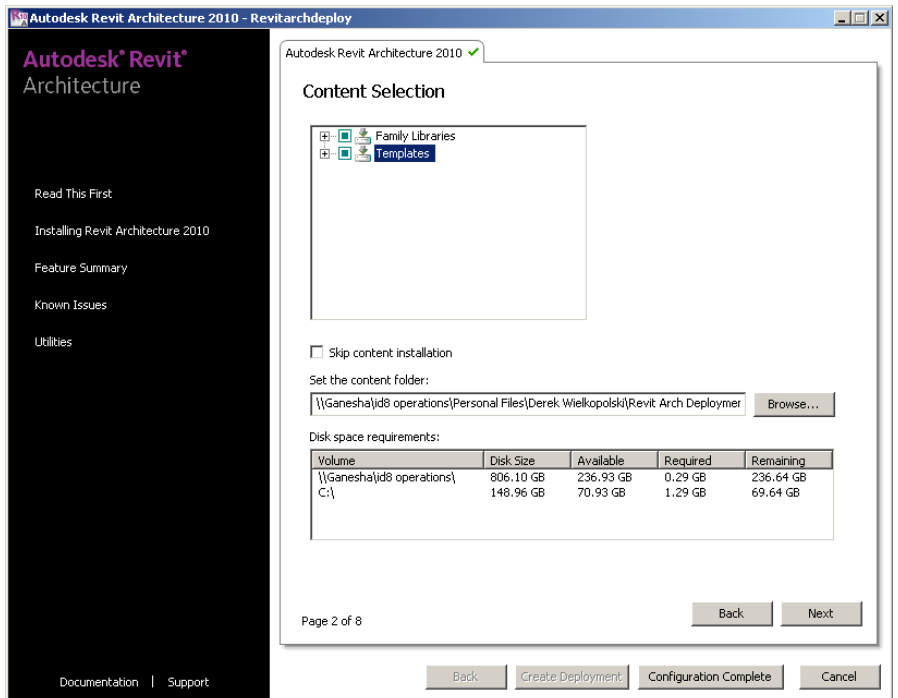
Autodesk Revit Architecture 2010 - Revitarchdeploy

Autodesk® Revit®
Architecture

Read This First

Installing Revit Architecture 2010

Feature Summary

Known Issues

Utilities

Documentation | Support

Autodesk Revit Architecture 2010

Content Selection

Family Libraries
Templates

Skip content installation

Set the content folder:

\\Ganesha\id8 operations\Personal Files\Derek Wielkopolski\Revit Arch Deploymer

Browse...

Disk space requirements:

| Volume | Disk Size | Available | Required | Remaining |
|---|---|---|---|---|
| \\Ganesha\id8 operations\ | 806.10 GB | 236.93 GB | 0.29 GB | 236.64 GB |
| C:\ | 148.96 GB | 70.93 GB | 1.29 GB | 69.64 GB |

Page 2 of 8

Back

Next

Back

Create Deployment

Configuration Complete

Cancel